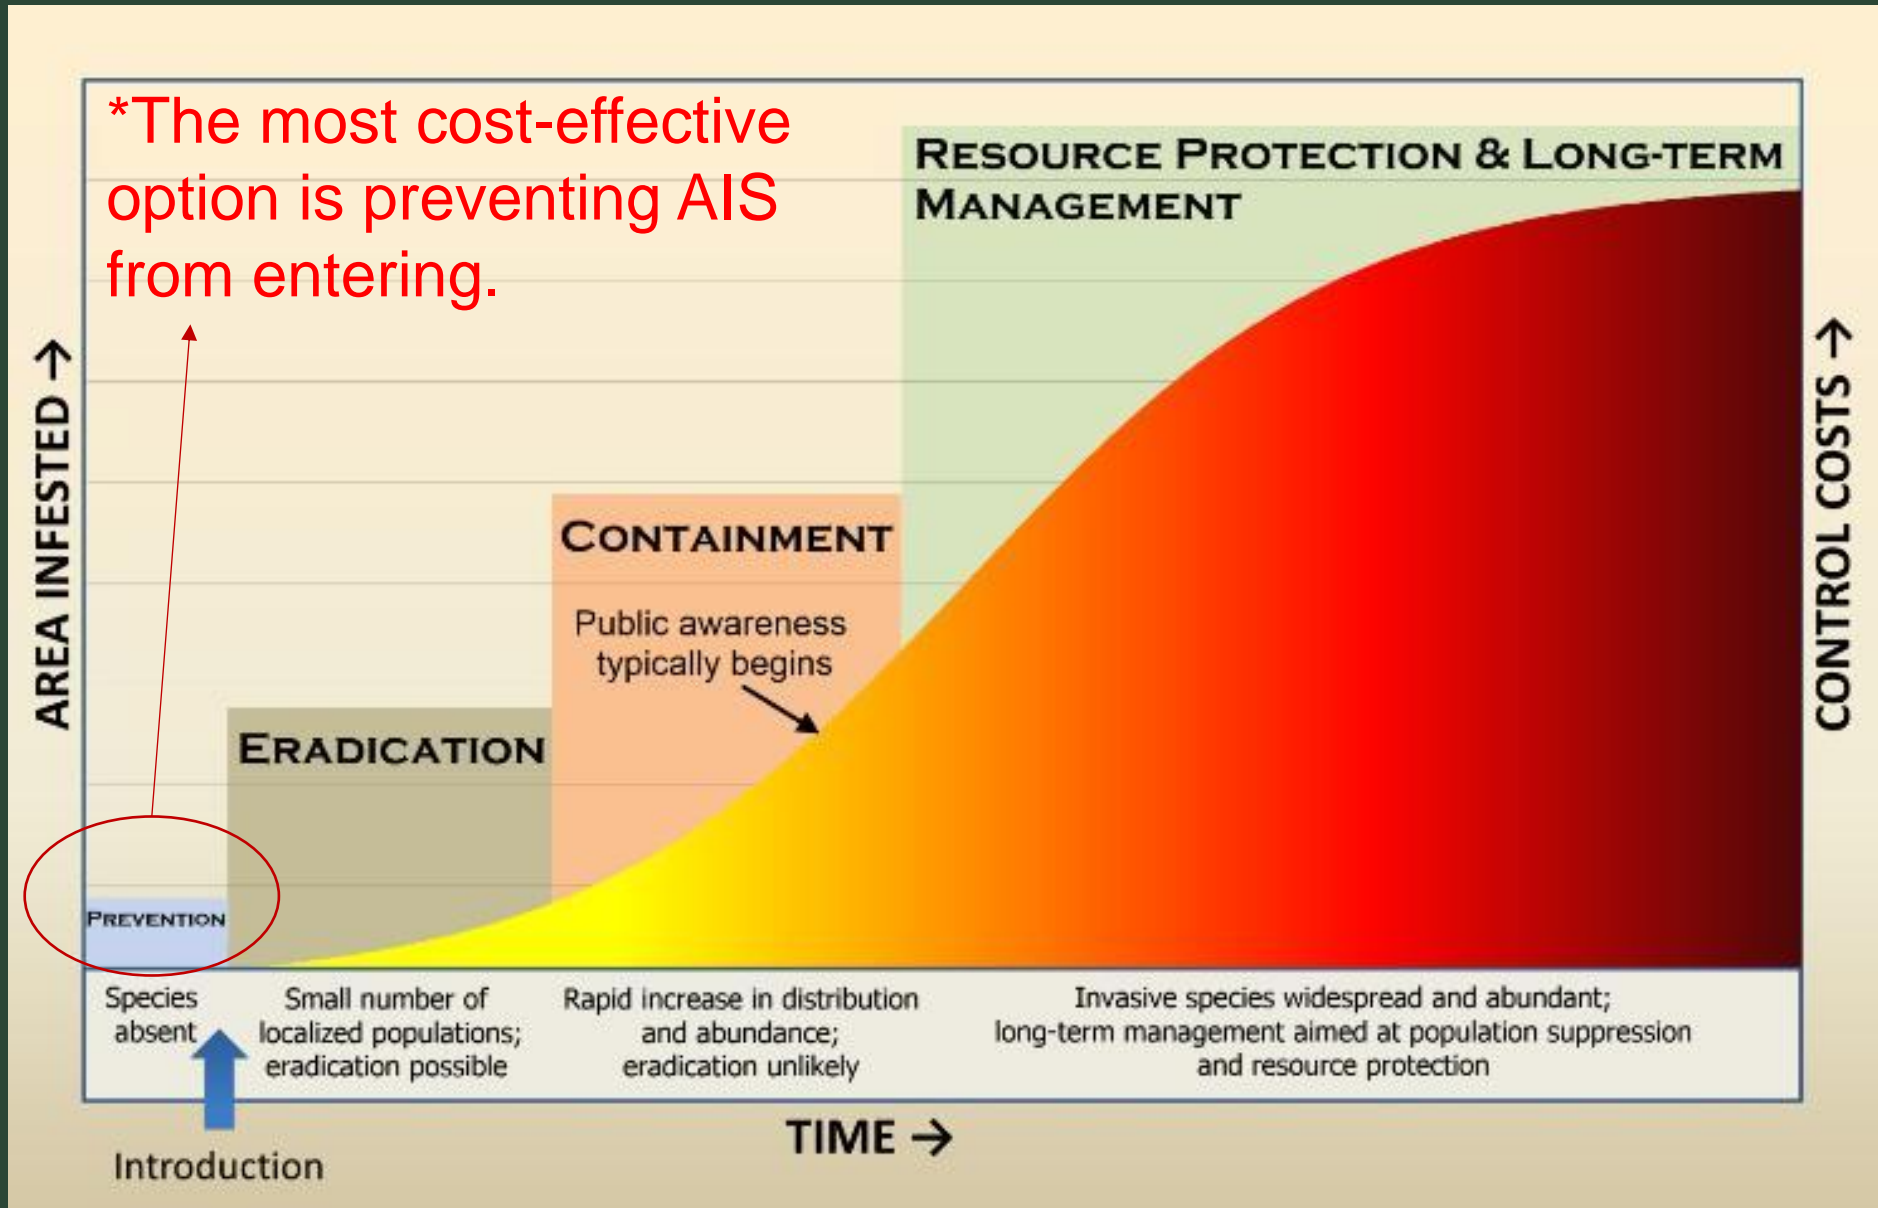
*The most cost-effective option is preventing AIS from entering.

RESOURCE PROTECTION & LONG-TERM MANAGEMENT

AREA INFESTED →

CONTROL COSTS →

CONTAINMENT

Public awareness typically begins

ERADICATION

PREVENTION

Species absent

Small number of localized populations; eradication possible

Rapid increase in distribution and abundance; eradication unlikely

Invasive species widespread and abundant; long-term management aimed at population suppression and resource protection

TIME →

Introduction